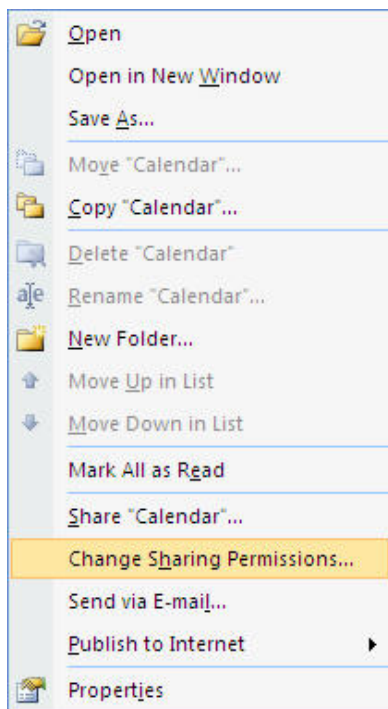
Open
Open in New Window
Save As...
Move "Calendar"...
Copy "Calendar"...
Delete "Calendar"
Rename "Calendar"...
New Folder...
Move Up in List
Move Down in List
Mark All as Read
Share "Calendar"...
Change Sharing Permissions...
Send via E-mail...
Publish to Internet
Properties